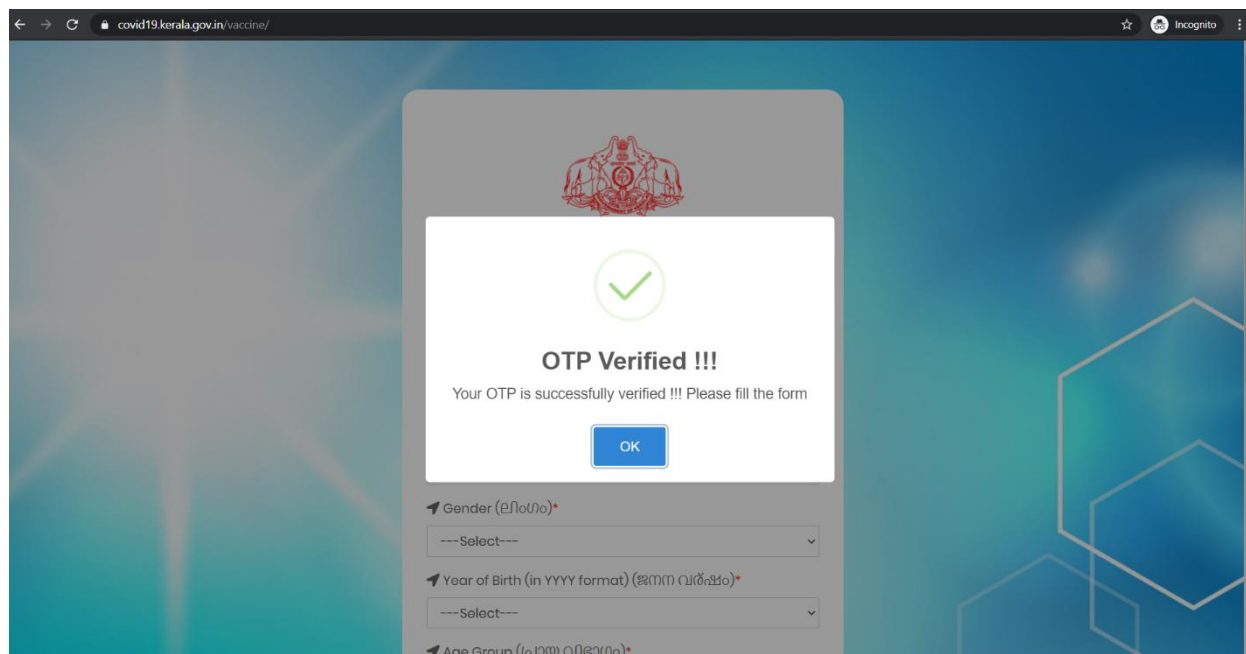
covid19.kerala.gov.in/vaccine/

Incognito

OTP Verified !!!

Your OTP is successfully verified !!! Please fill the form

OK

Gender (ലിംഗം)*

---Select---

Year of Birth (in YYYY format) (ജനന വർഷം)*

---Select---

Age Group ([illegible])*